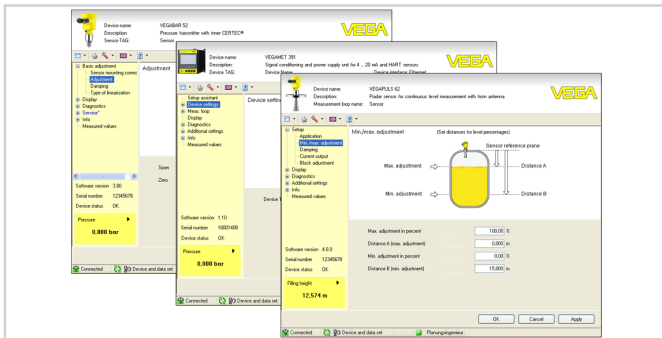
Device name: VEGABAR 52
Description: Pressure transmitter with inner CERTEC®
Sensor TAG: Sensor

VEGA

Basic adjustment
Sensor mounting correc
Adjustment
Damping
Type of linearization
Display
Diagnostics
Service
Info
Measured values

Adjustment

Span
Zero

Software version 3.80
Serial number 12345678
Device status OK

Pressure
0,000 bar

Connected
Device and data set

Device name: VEGAMET 391
Description: Signal conditioning and power supply unit for 4 ... 20 mA and HART sensors
Device TAG: Device Name
Device interface: Ethernet

VEGA

Setup assistant
Device settings
Meas. loop
Display
Diagnostics
Additional settings
Info
Measured values

Device settin

Device T

Software version 1.10
Serial number 10001400
Device status OK

Pressure
0,000 bar

Connected
Device and data set

Device name: VEGAPULS 62
Description: Radar sensor for continuous level measurement with horn antenna
Measurement loop name: Sensor

VEGA

Setup
Application
Min./max. adjustment
Damping
Current output
Block adjustment
Display
Diagnostics
Additional settings
Info
Measured values

Min./max. adjustment (Set distances for level percentages)

Sensor reference plane
Max. adjustment
Distance A
Min. adjustment
Distance B

Max. adjustment in percent 100,00 %
Distance A (max. adjustment) 0,000 m
Min. adjustment in percent 0,00 %
Distance B (min. adjustment) 15,000 m

Software version 4.0.0
Serial number 12345678
Device status OK

Filling height
12,574 m

OK Cancel Apply

Connected
Device and data set
Planungsingenieur